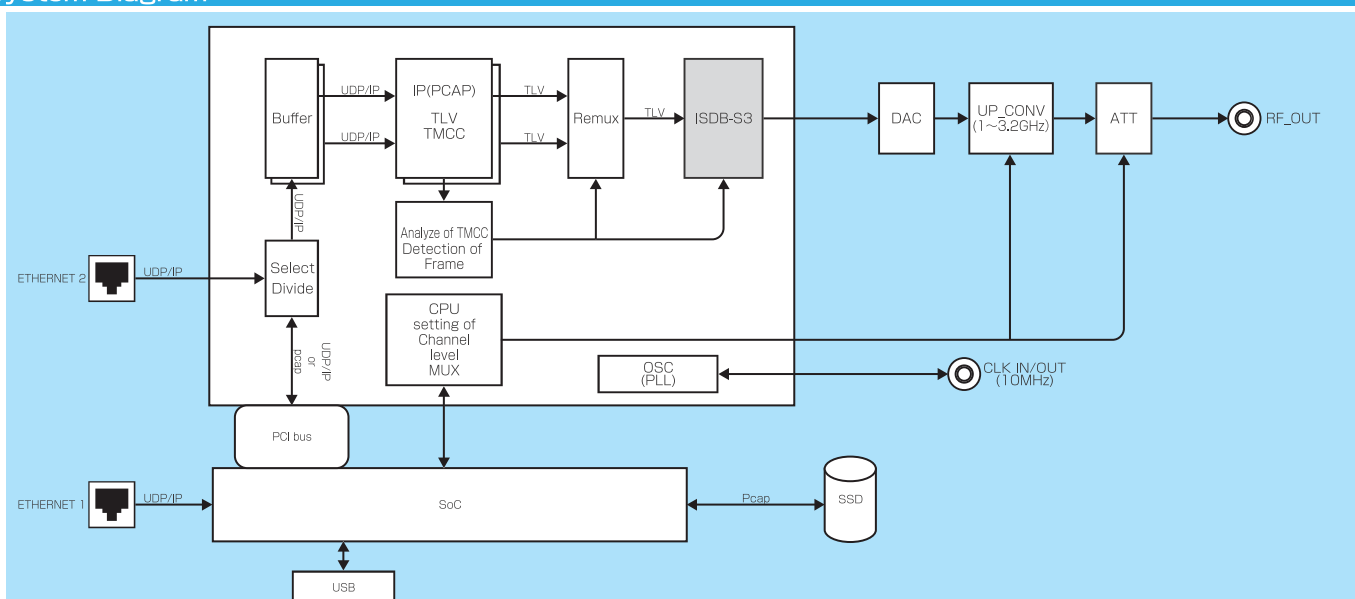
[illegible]

Buffer

UDP/IP

UDP/IP

IP(PCAP)
TLV
TMCC

TLV

TLV

Remux

TLV

ISDB-S3

DAC

UP_CONV
(1~3.2GHz)

ATT

RF_OUT

UDP/IP

Analyze of TMCC
Detection of
Frame

ETHERNET 2

UDP/IP

Select
Divide

CPU
setting of
Channel
level
MUX

UDP/IP
or
pcap

OSC
(PLL)

CLK IN/OUT
(10MHz)

PCI bus

ETHERNET 1

UDP/IP

SoC

Pcap

SSD

USB